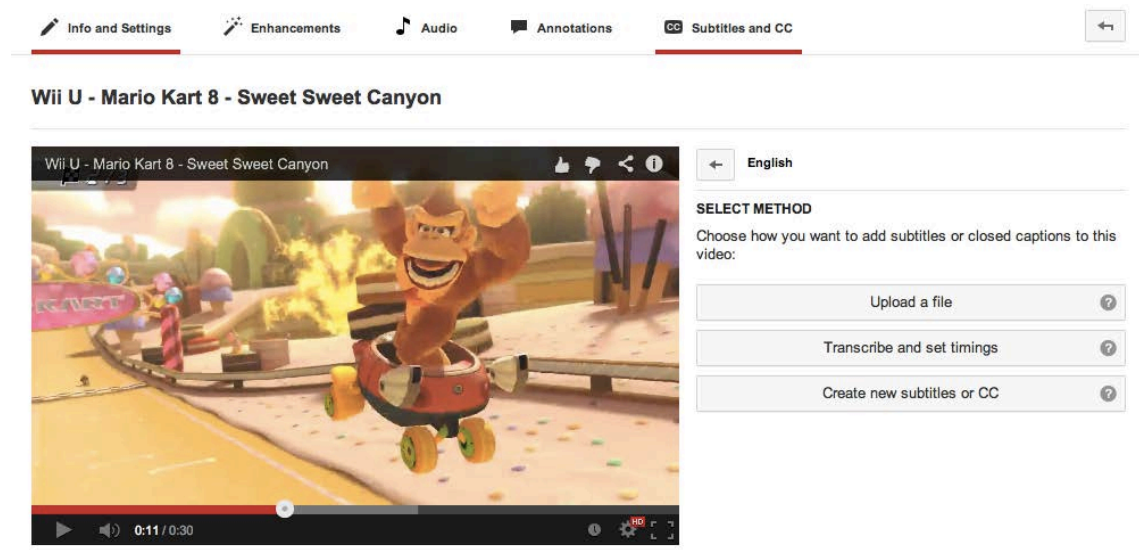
Info and Settings Enhancements Audio Annotations CC Subtitles and CC

Wii U - Mario Kart 8 - Sweet Sweet Canyon

Wii U - Mario Kart 8 - Sweet Sweet Canyon

English

SELECT METHOD

Choose how you want to add subtitles or closed captions to this video:

Upload a file

Transcribe and set timings

Create new subtitles or CC

0:11 / 0:30

HD